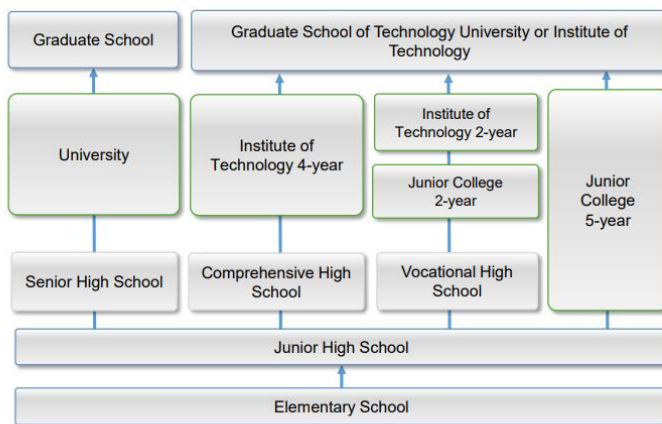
Graduate School

Graduate School of Technology University or Institute of Technology

University

Institute of Technology 4-year

Institute of Technology 2-year

Junior College 2-year

Junior College 5-year

Senior High School

Comprehensive High School

Vocational High School

Junior High School

Elementary School